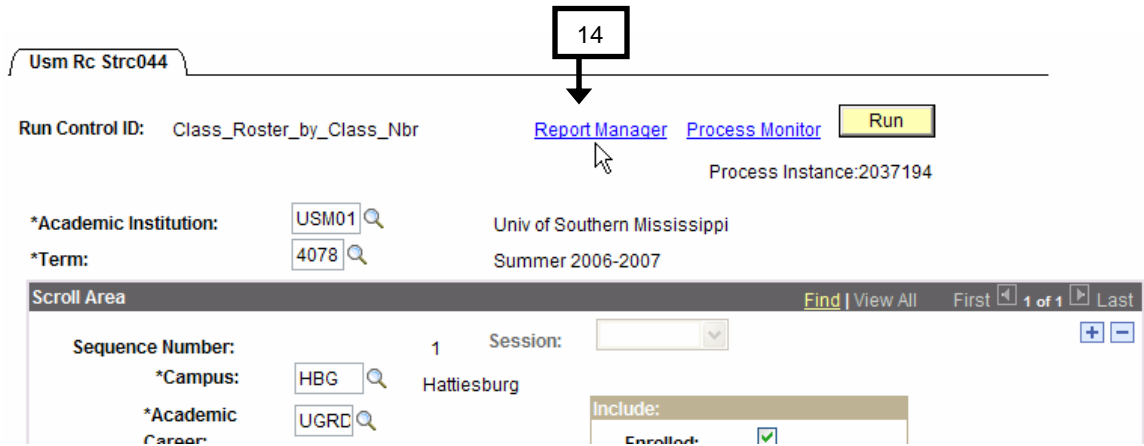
14

Usm Rc Strc044

Run Control ID: Class_Roster_by_Class_Nbr

Report Manager Process Monitor Run

Process Instance:2037194

*Academic Institution: USM01 Univ of Southern Mississippi

*Term: 4078 Summer 2006-2007

Scroll Area

Find | View All First 1 of 1 Last

Sequence Number: 1 Session:

*Campus: HBG Hattiesburg

*Academic Career: UGRD

Include:

Enrolled: